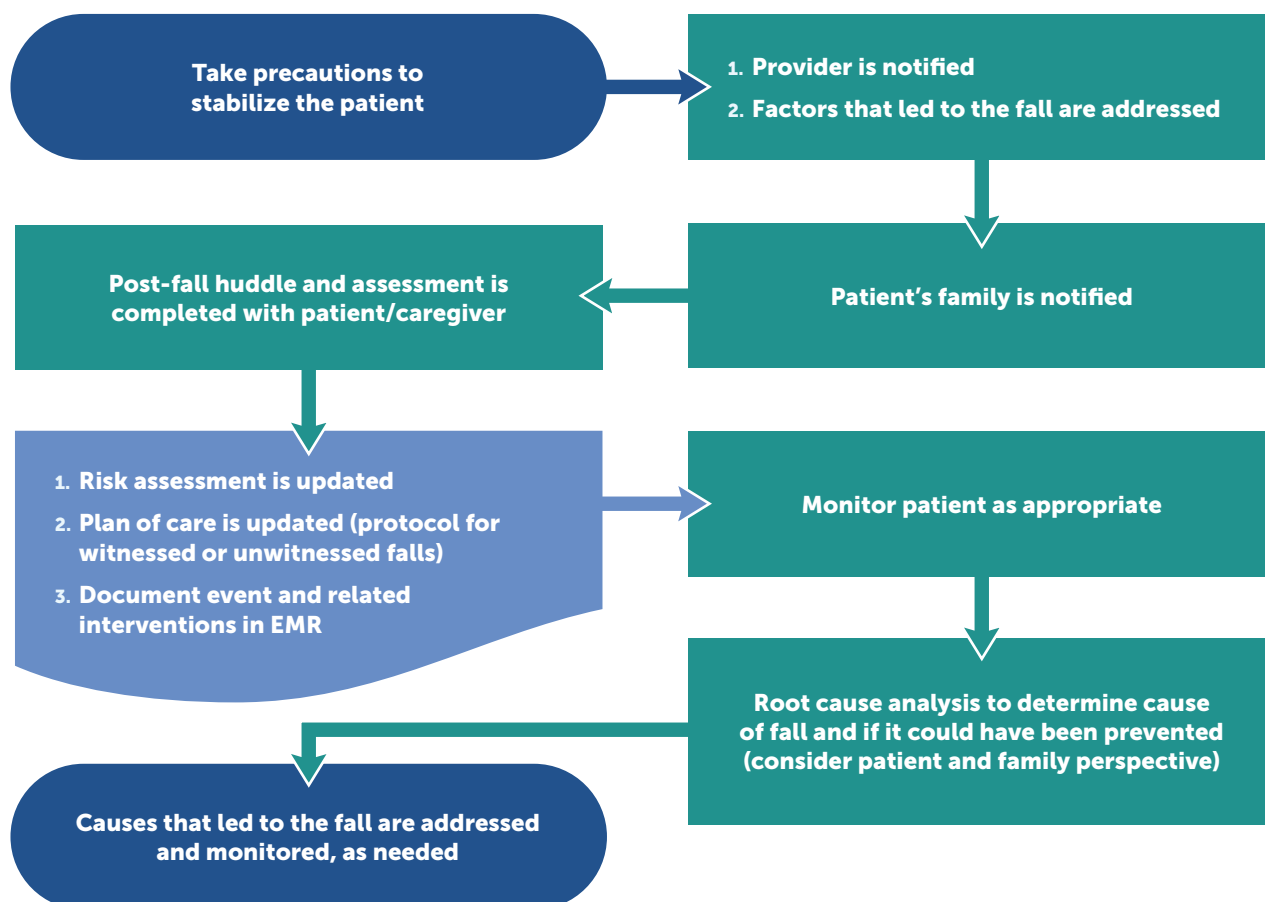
Take precautions to stabilize the patient

1. Provider is notified
2. Factors that led to the fall are addressed

Patient’s family is notified

Post-fall huddle and assessment is completed with patient/caregiver

1. Risk assessment is updated
2. Plan of care is updated (protocol for witnessed or unwitnessed falls)
3. Document event and related interventions in EMR

Monitor patient as appropriate

Root cause analysis to determine cause of fall and if it could have been prevented (consider patient and family perspective)

Causes that led to the fall are addressed and monitored, as needed